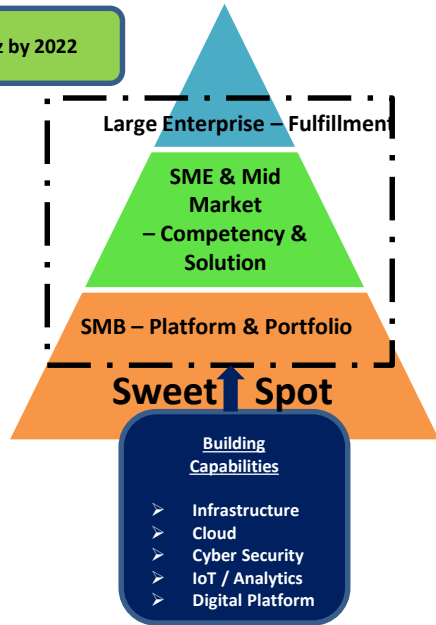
z by 2022

Large Enterprise – Fulfillment

SME & Mid Market – Competency & Solution

SMB – Platform & Portfolio

Sweet Spot

Building Capabilities

- Infrastructure
- Cloud
- Cyber Security
- IoT / Analytics
- Digital Platform